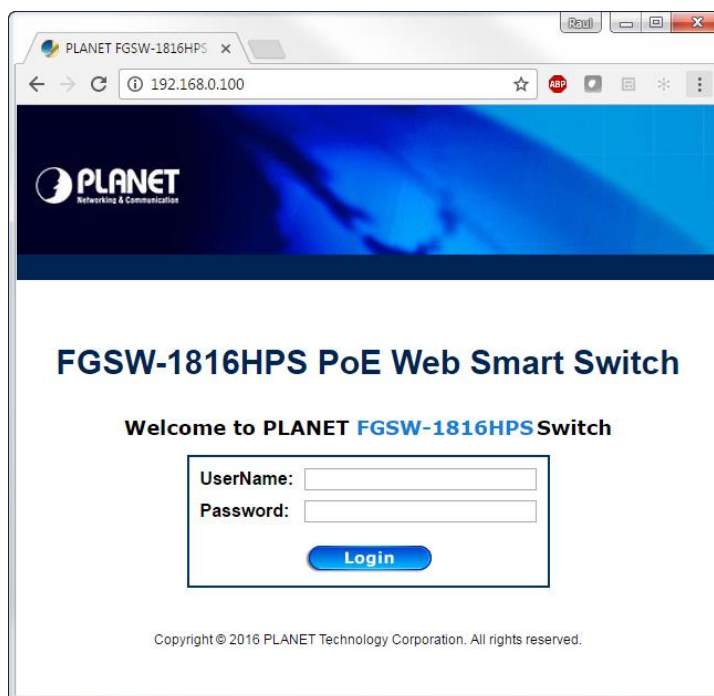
Raul

PLANET FGSW-1816HPS ×

192.168.0.100

ABP

PLANET
Networking & Communication

FGSW-1816HPS PoE Web Smart Switch

Welcome to PLANET FGSW-1816HPS Switch

UserName:
Password:

Login

Copyright © 2016 PLANET Technology Corporation. All rights reserved.